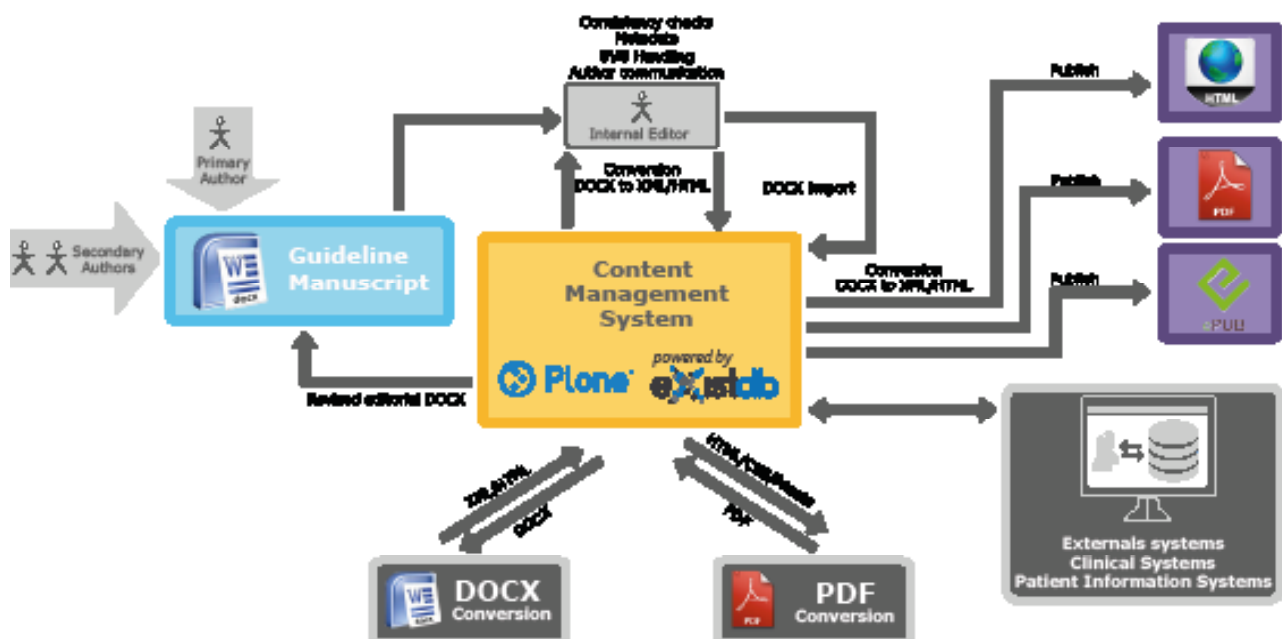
Consistency checks
Metadata
SVG Handling
Author communication

Internal Editor

Primary Author

Secondary Authors

Guideline Manuscript

docx

Conversion DOCX to XML/HTML

DOCX import

Content Management System

Plone

powered by eXistdb

Revised editorial DOCX

Publish

HTML

Publish

PDF

Conversion DOCX to XML/HTML

Publish

ePUB

XML/HTML

DOCX

HTML/CSS/Images

PDF

DOCX Conversion

PDF Conversion

Externals systems
Clinical Systems
Patient Information Systems